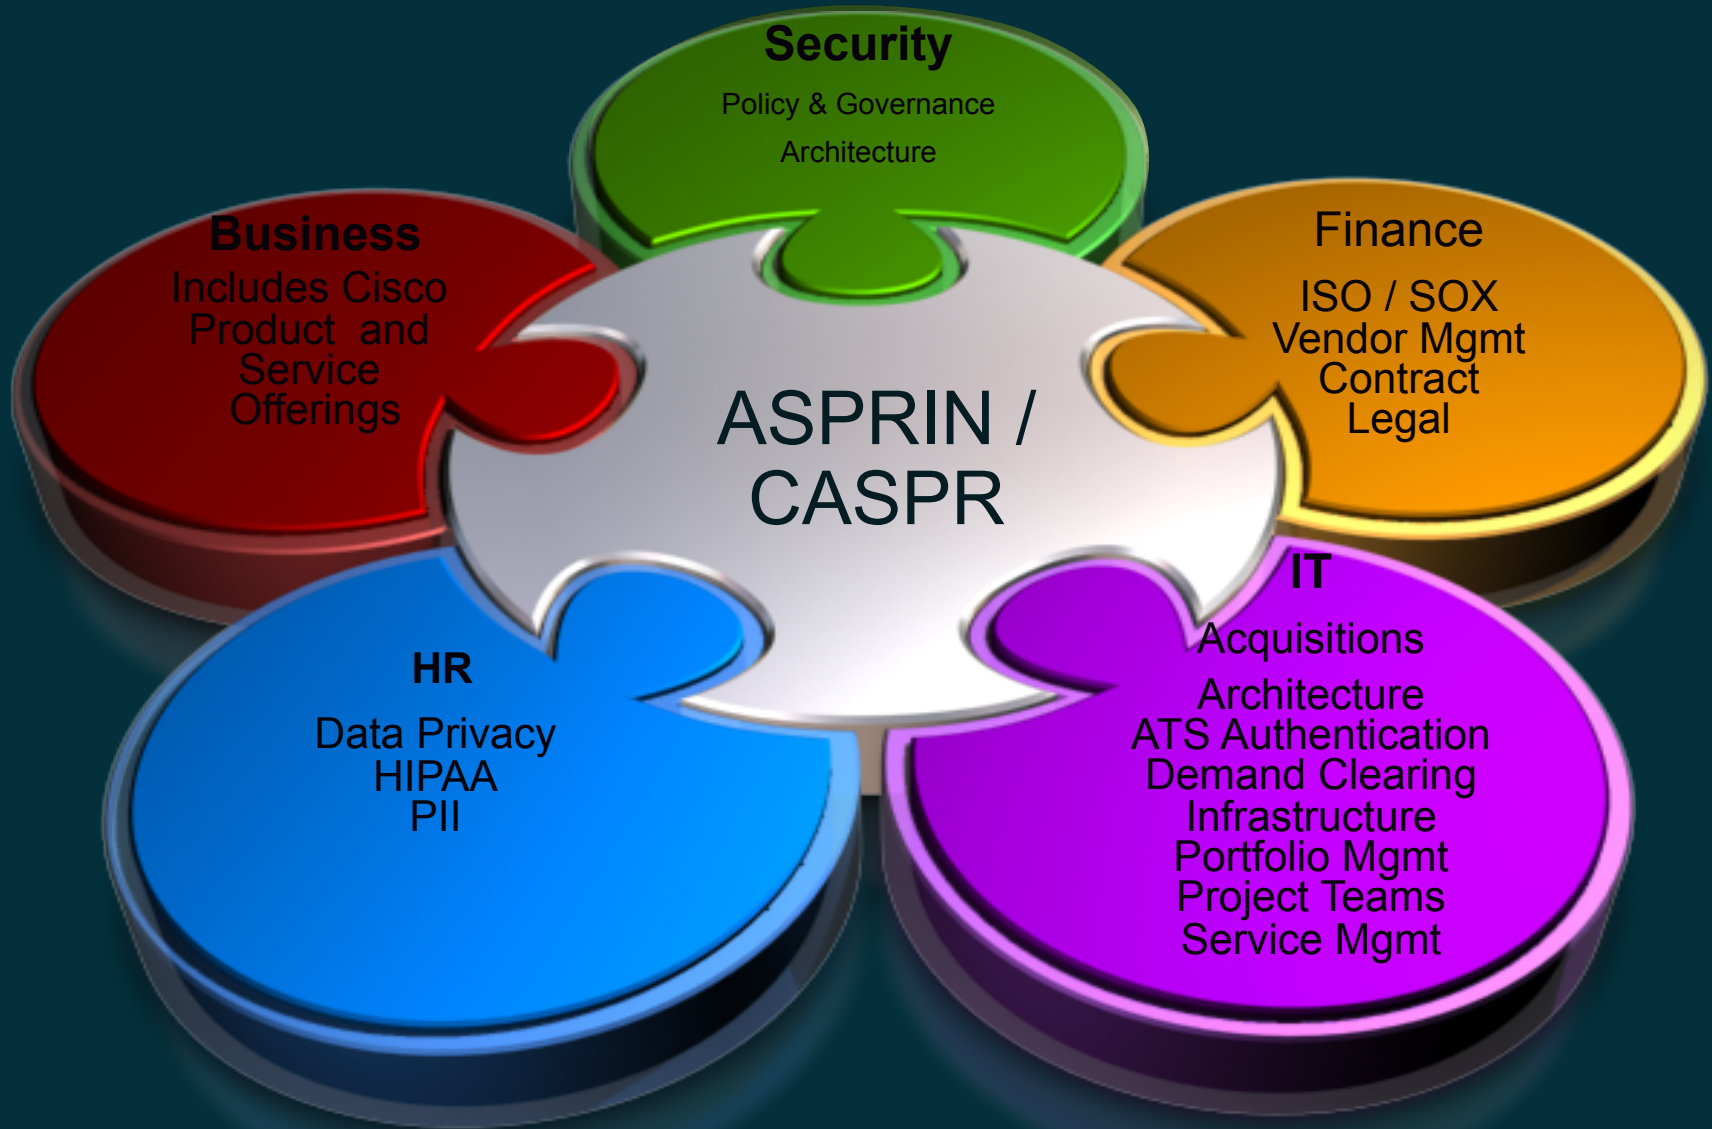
Security
Policy & Governance
Architecture

Business
Includes Cisco Product and Service Offerings

Finance
ISO / SOX
Vendor Mgmt
Contract
Legal

ASPRIN / CASPR

HR
Data Privacy
HIPAA
PII

IT
Acquisitions
Architecture
ATS Authentication
Demand Clearing
Infrastructure
Portfolio Mgmt
Project Teams
Service Mgmt